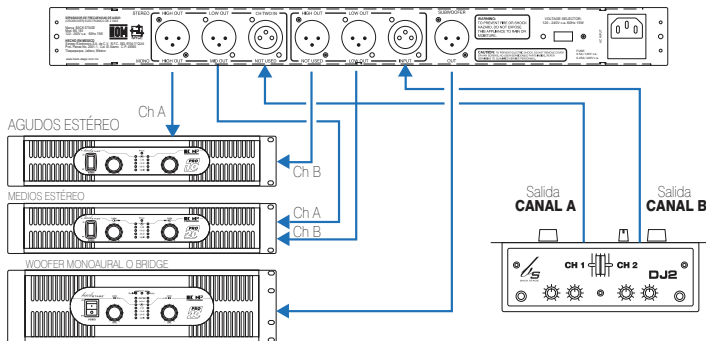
STEREO
HIGH OUT
LOW OUT
CH TWO IN
HIGH OUT
LOW OUT
SUBWOOFER
MONO
HIGH OUT
MID OUT
NOT USED
NOT USED
LOW OUT
INPUT
OUT
WARNING:
TO PREVENT FIRE OR SHOCK HAZARD, DO NOT EXPOSE THIS APPLIANCE TO RAIN OR MOISTURE.
VOLTAGE SELECTOR:
Ch A
AGUDOS ESTÉREO
Ch B
MEDIOS ESTÉREO
Ch A
Ch B
WOOFER MONOAURAL O BRIDGE
Salida
CANAL A
Salida
CANAL B
CH 1
CH 2
DJ2